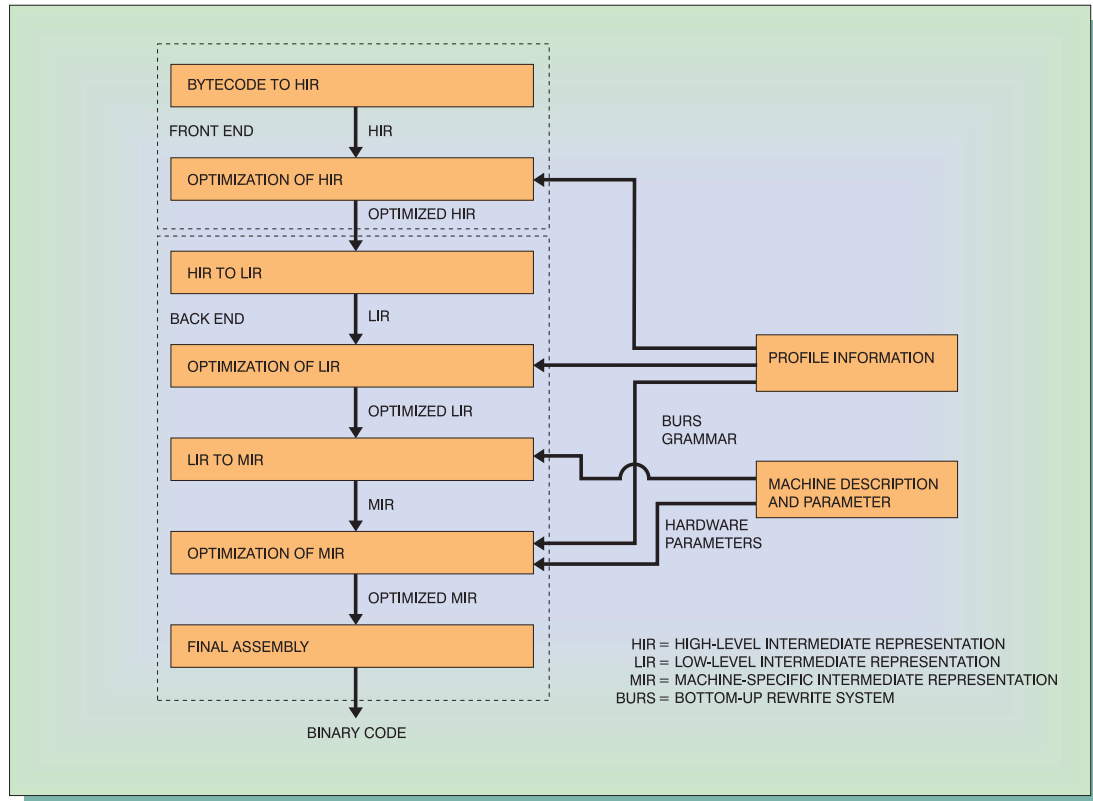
BYTECODE TO HIR

FRONT END

HIR

OPTIMIZATION OF HIR

OPTIMIZED HIR

HIR TO LIR

BACK END

LIR

OPTIMIZATION OF LIR

OPTIMIZED LIR

LIR TO MIR

MIR

OPTIMIZATION OF MIR

OPTIMIZED MIR

FINAL ASSEMBLY

BINARY CODE

PROFILE INFORMATION

BURS GRAMMAR

MACHINE DESCRIPTION AND PARAMETER

HARDWARE PARAMETERS

HIR = HIGH-LEVEL INTERMEDIATE REPRESENTATION
LIR = LOW-LEVEL INTERMEDIATE REPRESENTATION
MIR = MACHINE-SPECIFIC INTERMEDIATE REPRESENTATION
BURS = BOTTOM-UP REWRITE SYSTEM